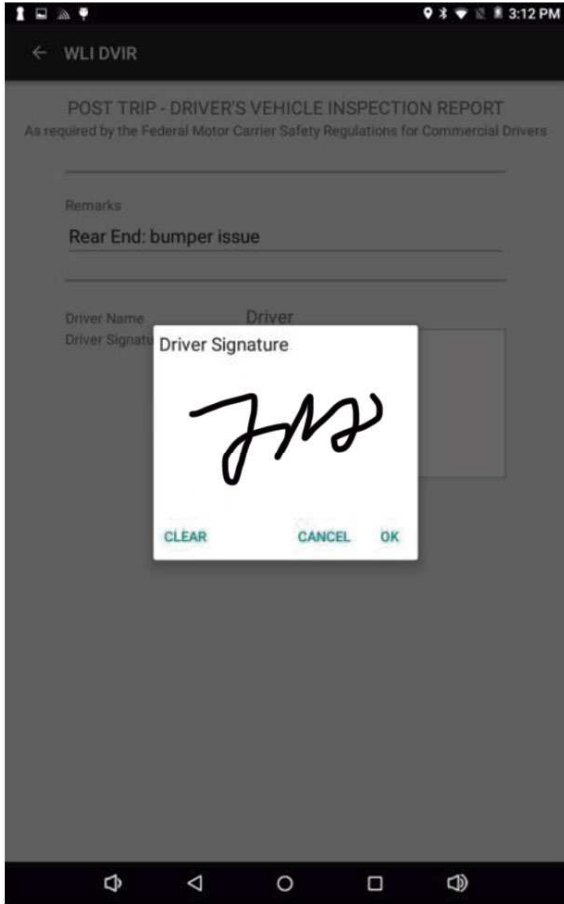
3:12 PM

← WLI DVIR

POST TRIP - DRIVER'S VEHICLE INSPECTION REPORT
As required by the Federal Motor Carrier Safety Regulations for Commercial Drivers

Remarks
Rear End: bumper issue

Driver Name Driver
Driver Signatu

Driver Signature

CLEAR CANCEL OK